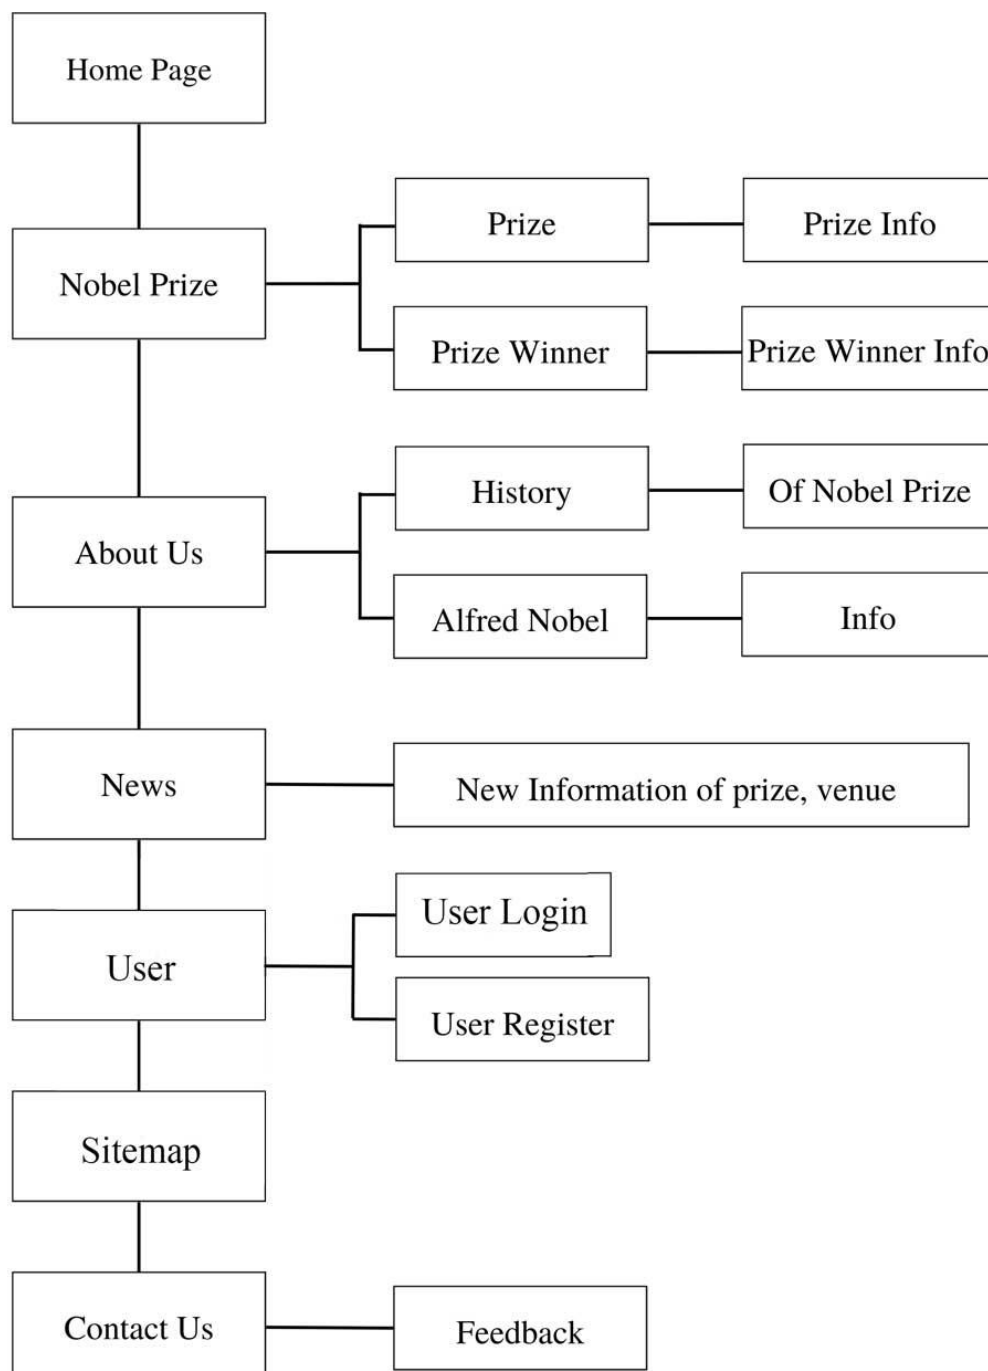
Home Page

Nobel Prize

Prize

Prize Info

Prize Winner

Prize Winner Info

About Us

History

Of Nobel Prize

Alfred Nobel

Info

News

New Information of prize, venue

User

User Login

User Register

Sitemap

Contact Us

Feedback